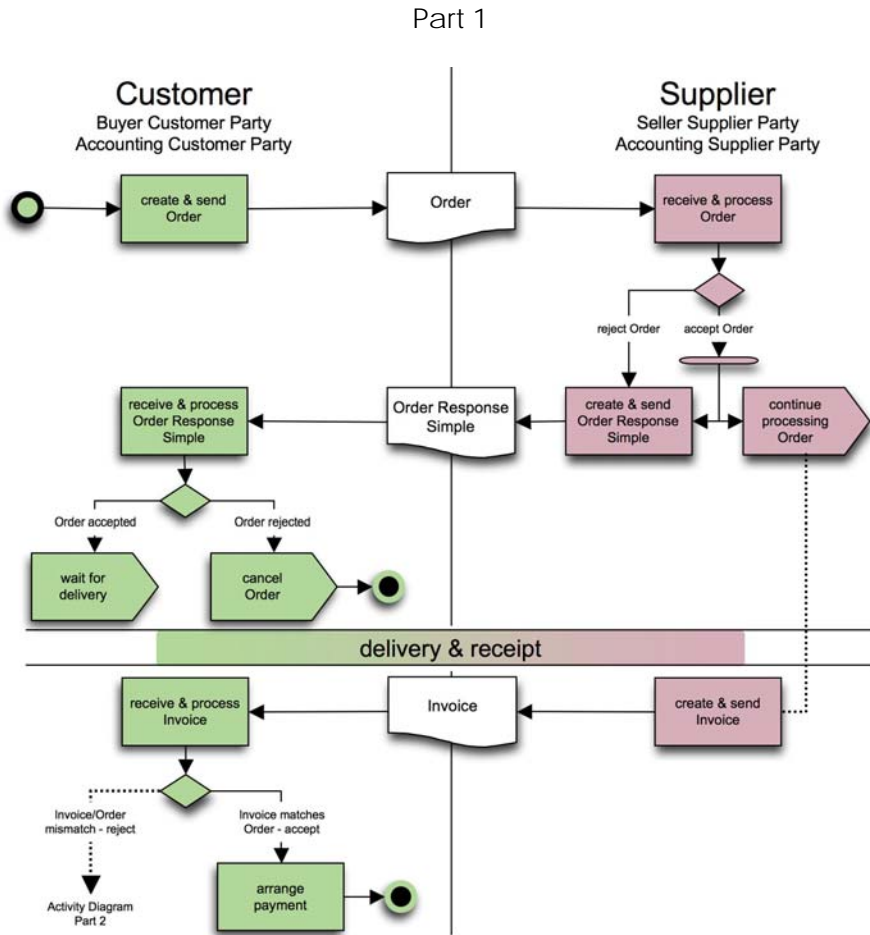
Part 1

Customer
Buyer Customer Party
Accounting Customer Party

Supplier
Seller Supplier Party
Accounting Supplier Party

create & send Order

Order

receive & process Order

reject Order

accept Order

receive & process Order Response Simple

Order Response Simple

create & send Order Response Simple

continue processing Order

Order accepted

Order rejected

wait for delivery

cancel Order

delivery & receipt

receive & process Invoice

Invoice

create & send Invoice

Invoice/Order mismatch - reject

Invoice matches Order - accept

Activity Diagram Part 2

arrange payment